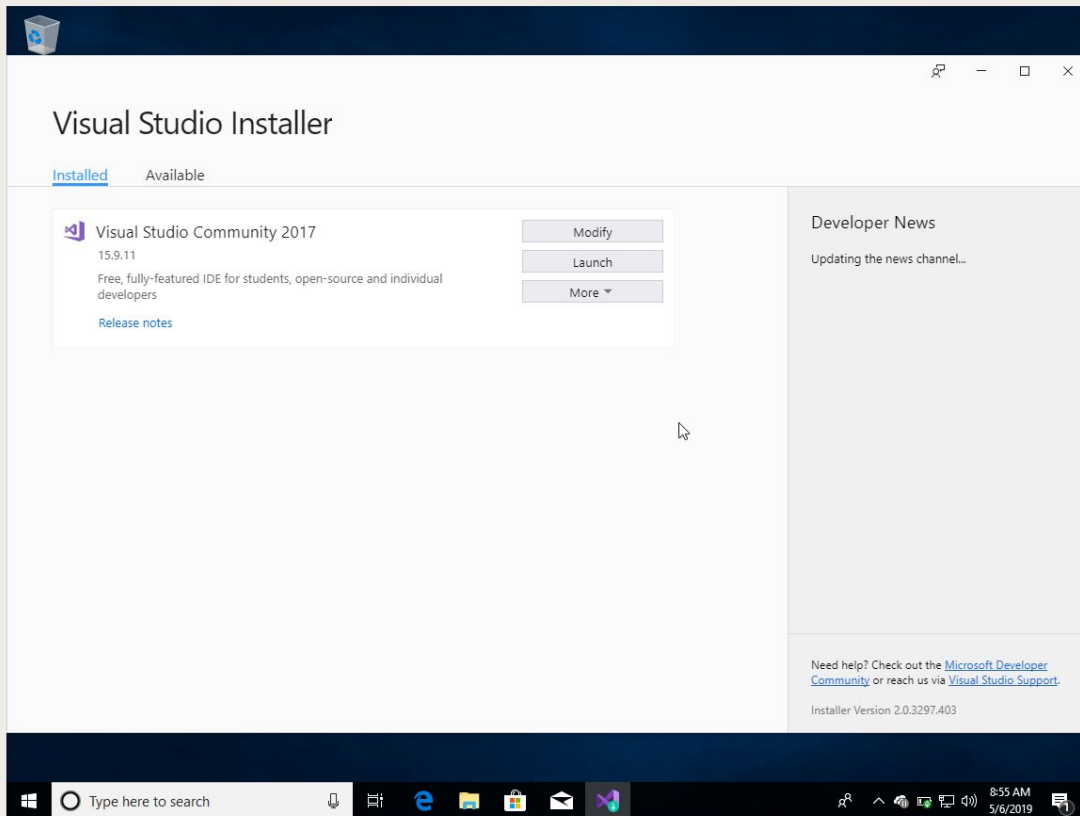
Visual Studio Installer

Installed Available

Visual Studio Community 2017
15.9.11
Free, fully-featured IDE for students, open-source and individual developers
Release notes

Modify
Launch
More

Developer News
Updating the news channel...

Need help? Check out the Microsoft Developer Community or reach us via Visual Studio Support.
Installer Version 2.0.3297.403

Type here to search

8:55 AM
5/6/2019